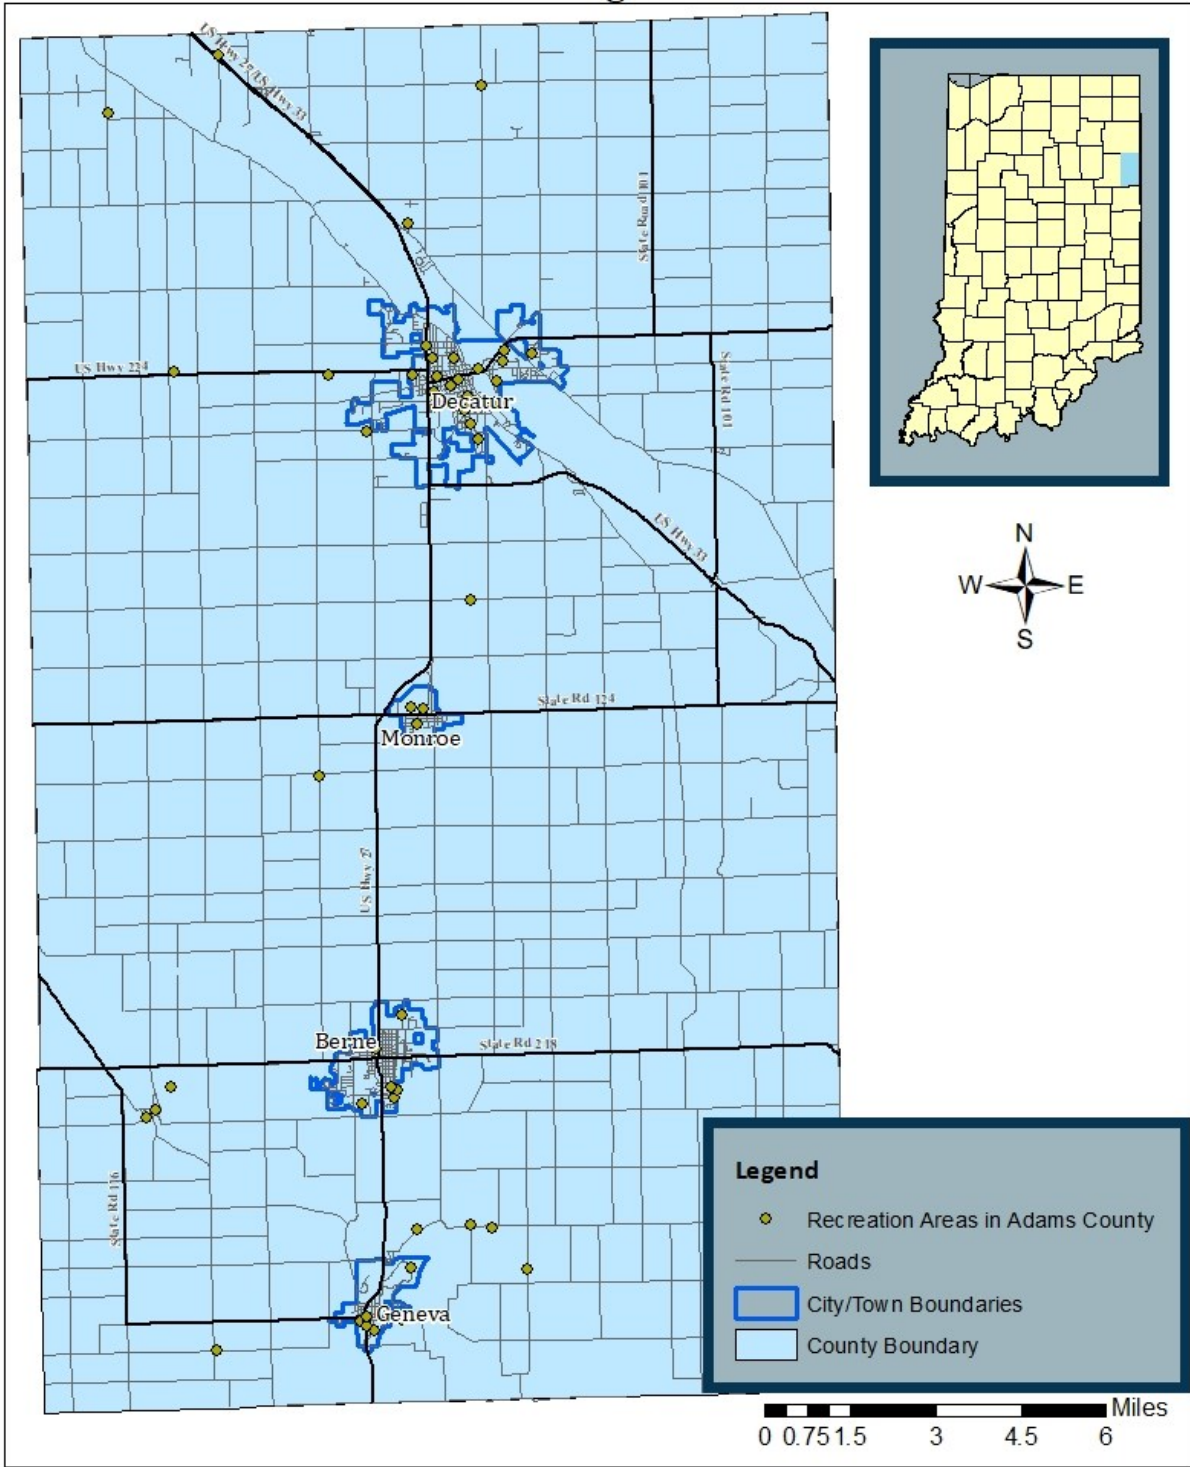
US Hwy 27/US Hwy 33

State Road 101

US Hwy 224

State Rd 101

Decatur

US Hwy 33

N
W E
S

State Rd 124

Monroe

US Hwy 27

Berne

State Rd 218

State Rd 116

Geneva

Legend

Recreation Areas in Adams County

Roads

City/Town Boundaries

County Boundary

Miles
0 0.75 1.5 3 4.5 6